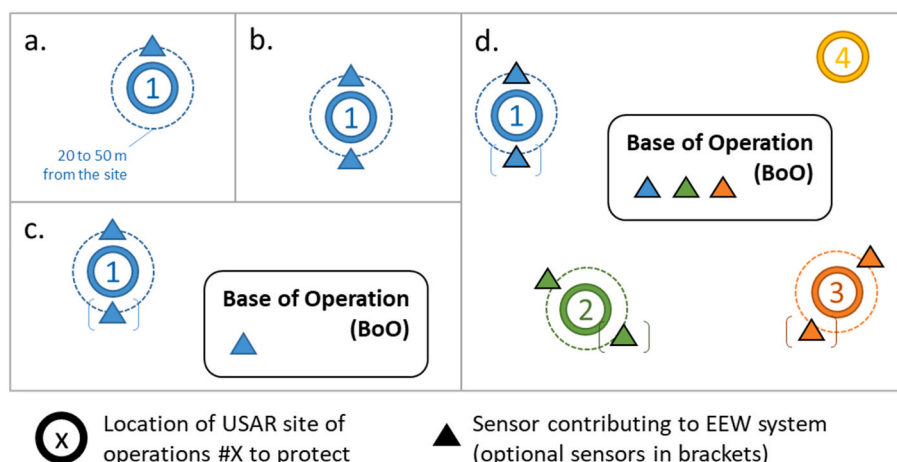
a.

1

20 to 50 m from the site

b.

1

c.

1

Base of Operation (BoO)

d.

4

1

Base of Operation (BoO)

2

3

X Location of USAR site of operations #X to protect

Sensor contributing to EEW system (optional sensors in brackets)